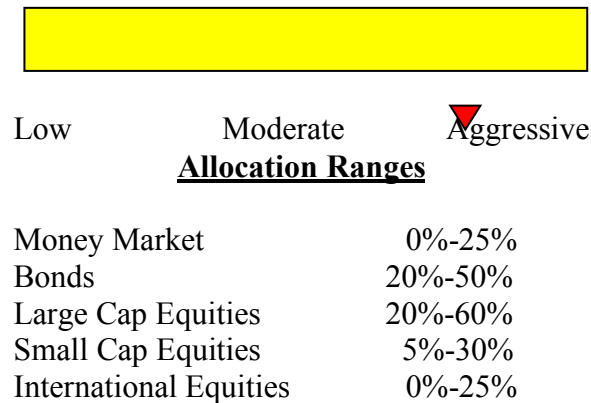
Low Moderate Aggressive

**Allocation Ranges**

| | |
|---|---|
| Money Market | 0%-25% |
| Bonds | 20%-50% |
| Large Cap Equities | 20%-60% |
| Small Cap Equities | 5%-30% |
| International Equities | 0%-25% |